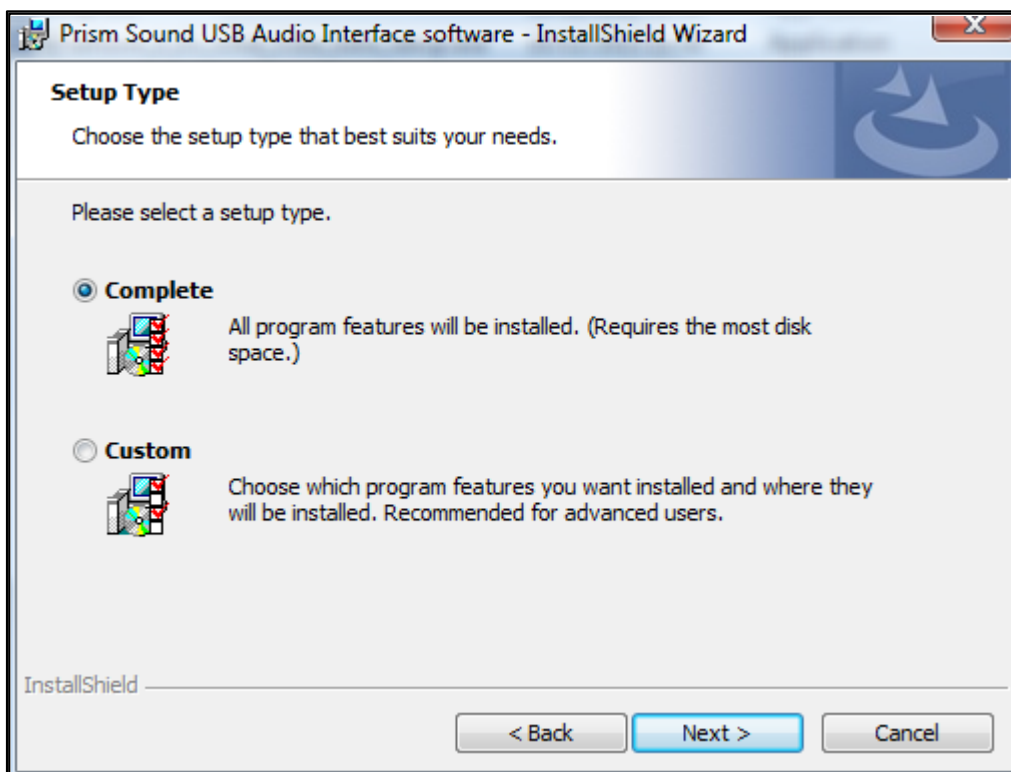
Prism Sound USB Audio Interface software - InstallShield Wizard

Setup Type

Choose the setup type that best suits your needs.

Please select a setup type.

Complete

All program features will be installed. (Requires the most disk space.)

Custom

Choose which program features you want installed and where they will be installed. Recommended for advanced users.

InstallShield

< Back | Next > | Cancel